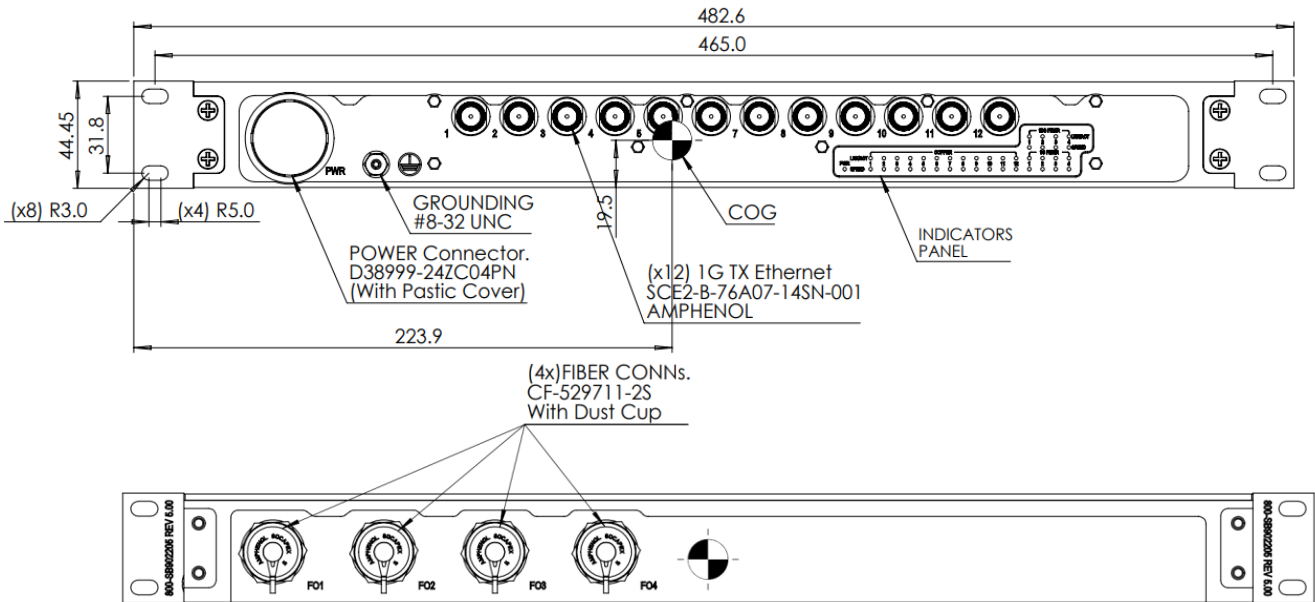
482.6

465.0

44.45

31.8

1 2 3 4 5 6 7 8 9 10 11 12

PWR

(x8) R3.0

(x4) R5.0

GROUNDING
#8-32 UNC

19.5

COG

INDICATORS
PANEL

POWER Connector.
D38999-24ZC04PN
(With Pastic Cover)

(x12) 1G TX Ethernet
SCE2-B-76A07-14SN-001
AMPHENOL

223.9

(4x)FIBER CONNs.
CF-529711-2S
With Dust Cup

800-SB902206 REV 6.00

FO1 FO2 FO3 FO4

800-SB902206 REV 6.00